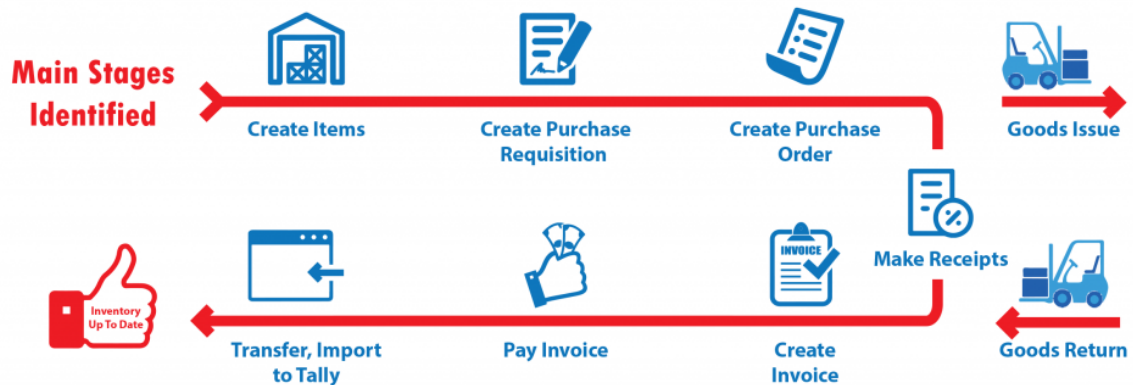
Main Stages Identified

Create Items

Create Purchase Requisition

Create Purchase Order

Goods Issue

Make Receipts

INVOICE

Create Invoice

Pay Invoice

Transfer, Import to Tally

Inventory Up To Date

Goods Return